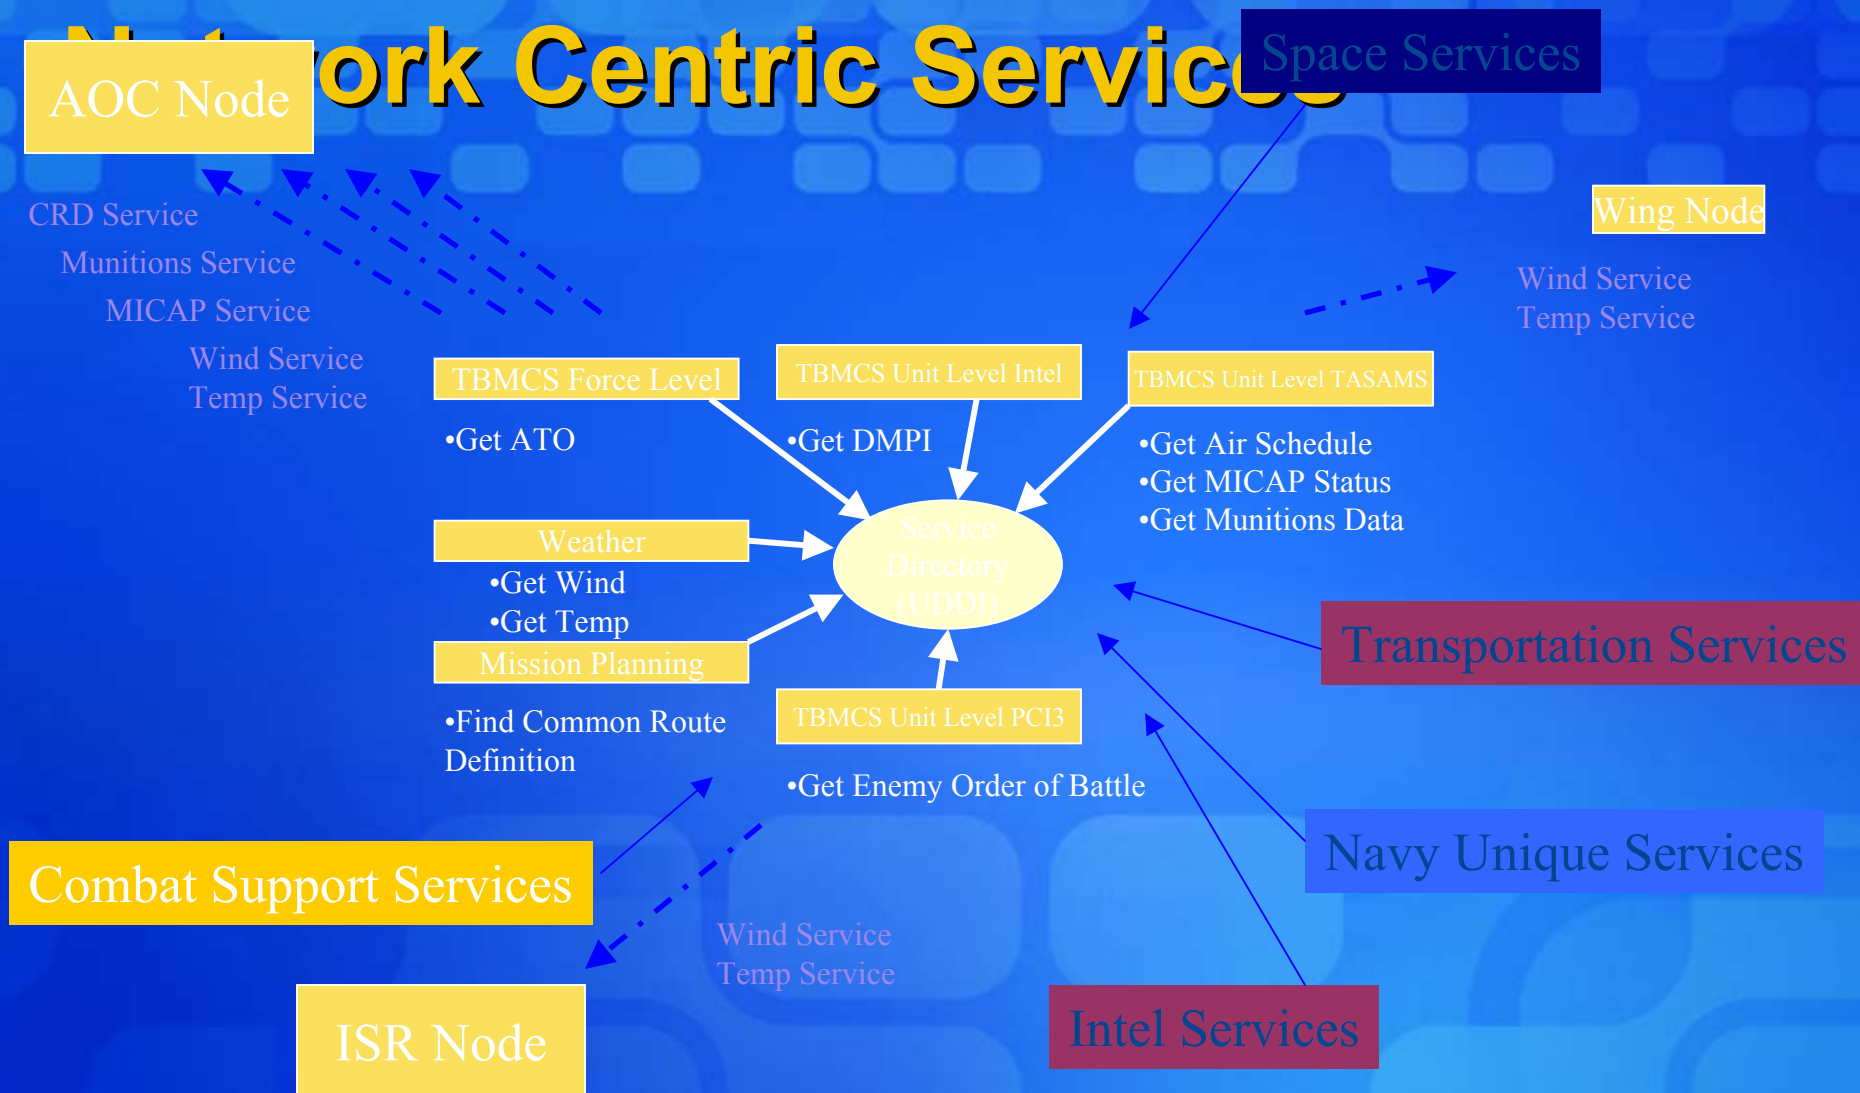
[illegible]ork Centric Servic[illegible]

AOC Node

Space Services

CRD Service
Munitions Service
MICAP Service
Wind Service
Temp Service

Wing Node

Wind Service
Temp Service

TBMCS Force Level

•Get ATO

TBMCS Unit Level Intel

•Get DMPI

TBMCS Unit Level TASAMS

•Get Air Schedule
•Get MICAP Status
•Get Munitions Data

Weather

•Get Wind
•Get Temp

Service Directory (UDDI)

Mission Planning

•Find Common Route Definition

TBMCS Unit Level PCI3

•Get Enemy Order of Battle

Transportation Services

Navy Unique Services

Combat Support Services

Wind Service
Temp Service

ISR Node

Intel Services